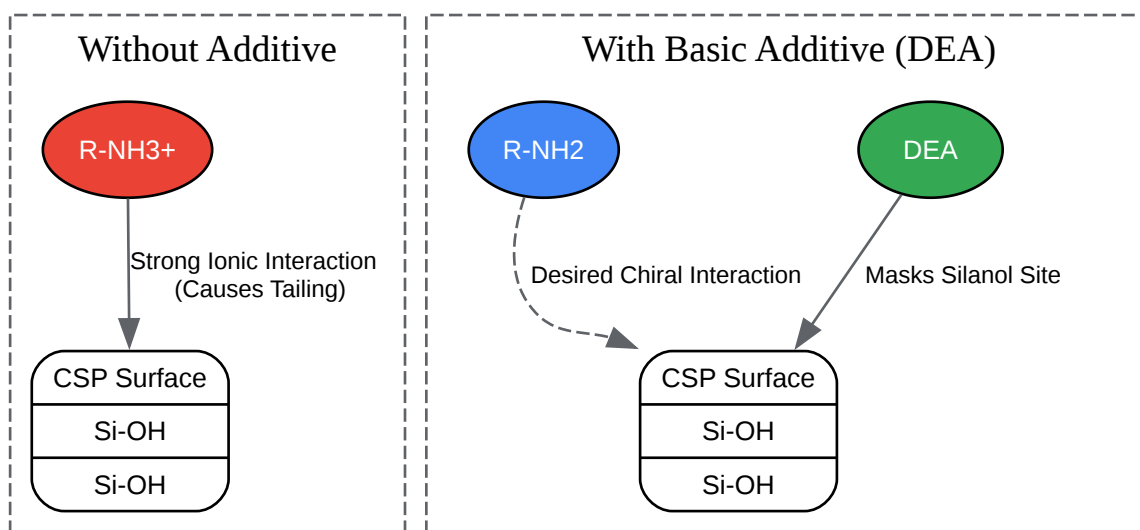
Without Additive

R-NH3+

Strong Ionic Interaction
(Causes Tailing)

CSP Surface
Si-OH
Si-OH

With Basic Additive (DEA)

R-NH2

DEA

Desired Chiral Interaction

Masks Silanol Site

CSP Surface
Si-OH
Si-OH